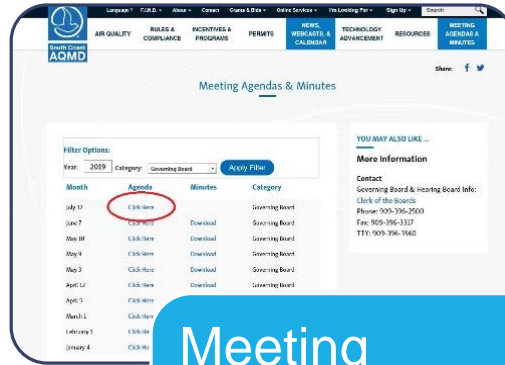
Language ▾ F.I.N.D. ▾ About ▾ Contact Grants & Bids ▾ Online Services ▾ I'm Looking For ▾ Sign Up ▾ Search

South Coast AQMD

AIR QUALITY RULES & COMPLIANCE INCENTIVES & PROGRAMS PERMITS NEWS, WEBCASTS, & CALENDAR TECHNOLOGY ADVANCEMENT RESOURCES MEETING AGENDAS & MINUTES

Share:

Meeting Agendas & Minutes

Filter Options:

Year: 2019 Category: Governing Board Apply Filter

| Month | Agenda | Minutes | Category |
|---|---|---|---|
| July 12 | Click Here | | Governing Board |
| June 7 | Click Here | Download | Governing Board |
| May 10 | Click Here | Download | Governing Board |
| May 4 | Click Here | Download | Governing Board |
| May 3 | Click Here | Download | Governing Board |
| April 12 | Click Here | Download | Governing Board |
| April 5 | Click Here | | |
| March 1 | Click Here | | |
| February 1 | Click Here | | |
| January 4 | Click He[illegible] | | |

YOU MAY ALSO LIKE ...

More Information

Contact
Governing Board & Hearing Board Info:
Clerk of the Boards
Phone: 909-396-2500
Fax: 909-396-3317
TTY: 909-396-3560

Meeting